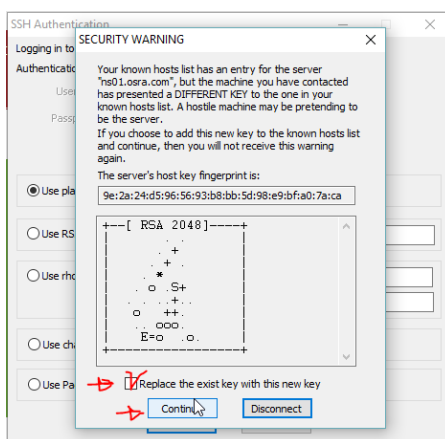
SSH Authentication

Logging in to

Authenticatio

Use

Passp

Use pla

Use RS

Use rho

Use cha

Use Pa

SECURITY WARNING

Your known hosts list has an entry for the server "ns01.osra.com", but the machine you have contacted has presented a DIFFERENT KEY to the one in your known hosts list. A hostile machine may be pretending to be the server.
If you choose to add this new key to the known hosts list and continue, then you will not receive this warning again.

The server's host key fingerprint is:

9e:2a:24:d5:96:56:93:b8:bb:5d:98:e9:bf:a0:7a:ca

+--[ RSA 2048]----+
|                 |
|       . +       |
|      . + .      |
|     . *         |
|    . o .S+      |
|   . . . .+.     |
|   o    ++.      |
|    . ooo.       |
|    E=o   .o.    |
+-----------------+

Replace the exist key with this new key

Continue

Disconnect